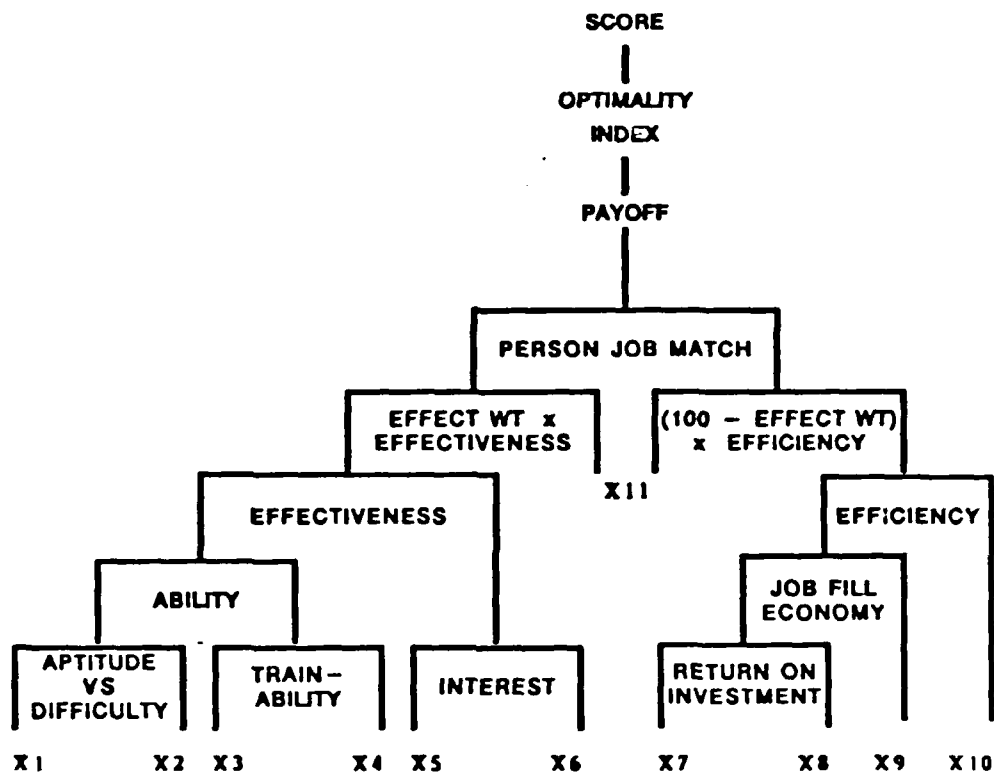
SCORE

OPTIMALITY INDEX

PAYOFF

PERSON JOB MATCH

EFFECT WT x EFFECTIVENESS

(100 – EFFECT WT) x EFFICIENCY

X11

EFFECTIVENESS

EFFICIENCY

ABILITY

JOB FILL ECONOMY

APTITUDE VS DIFFICULTY

TRAIN-ABILITY

INTEREST

RETURN ON INVESTMENT

X1 X2 X3 X4 X5 X6 X7 X8 X9 X10